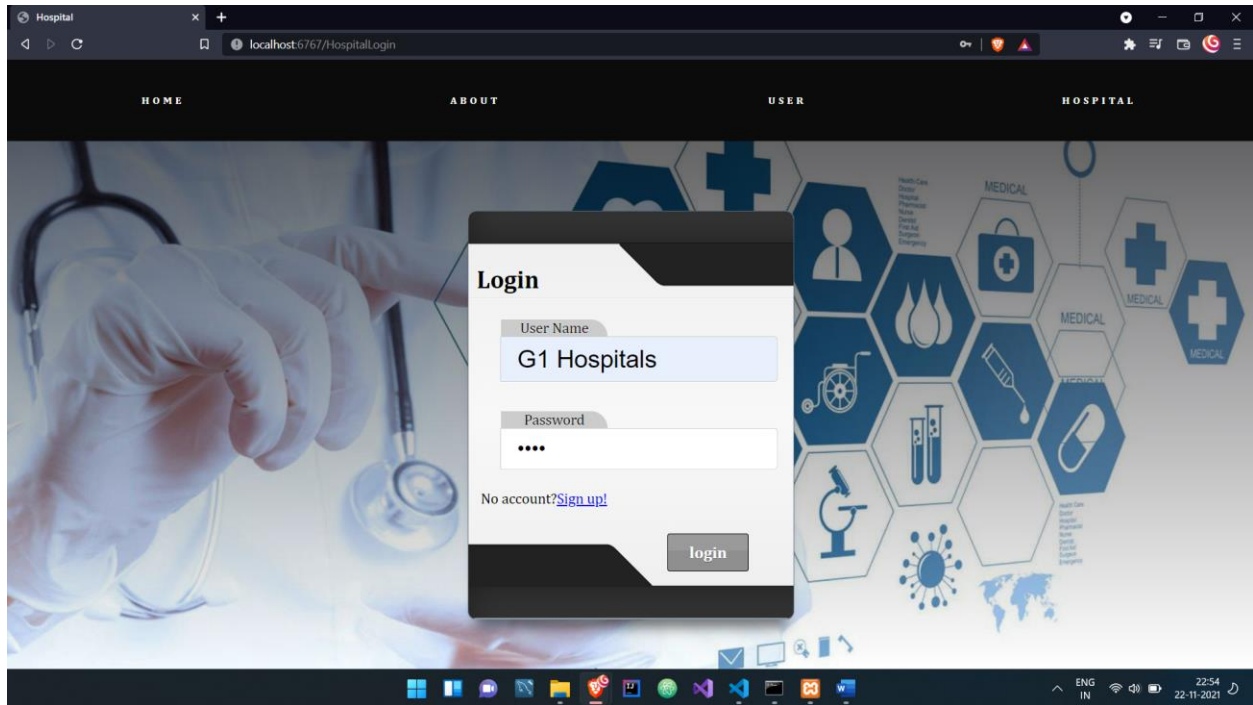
Hospital

localhost:6767/HospitalLogin

HOME ABOUT USER HOSPITAL

MEDICAL

MEDICAL

MEDICAL

MEDICAL

Login

User Name

G1 Hospitals

Password

••••

No account?Sign up!

login

ENG IN

22:54 22-11-2021